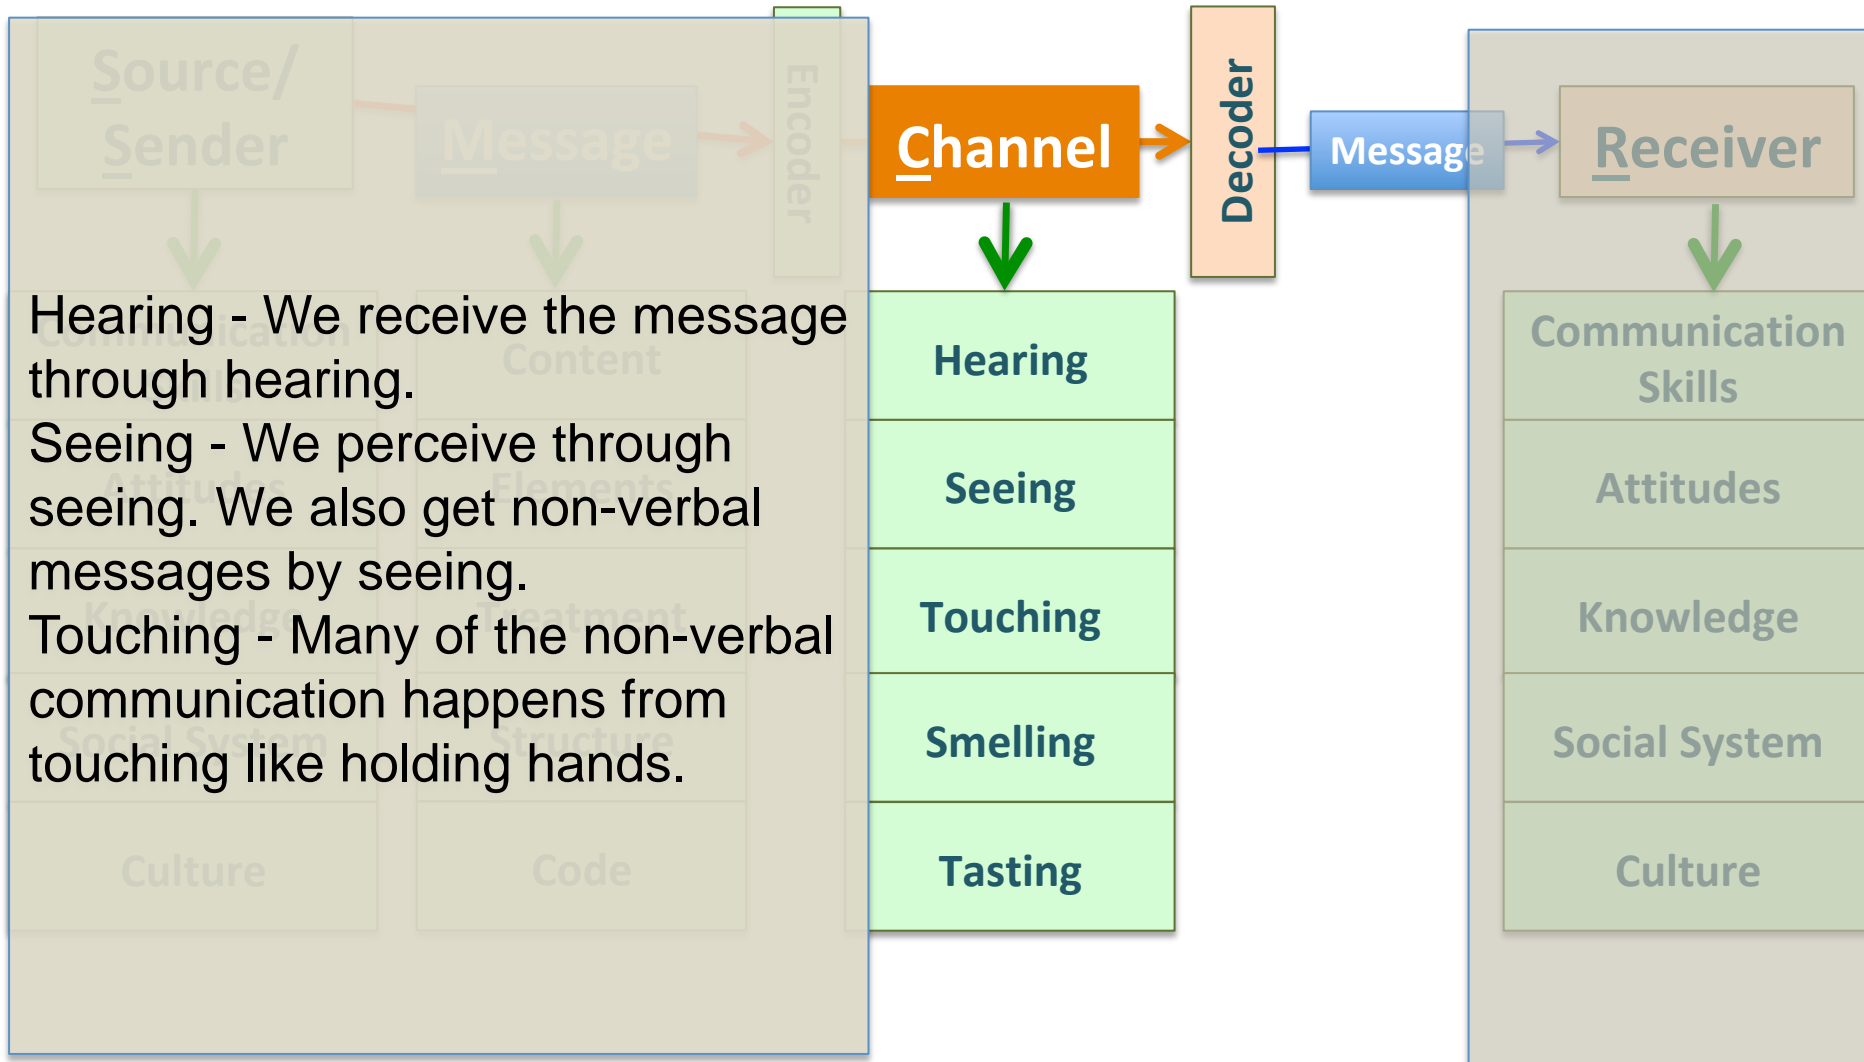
Source/ Sender

Message

Encoder

Channel

Decoder

Message

Receiver

Hearing - We receive the message through hearing.
Seeing - We perceive through seeing. We also get non-verbal messages by seeing.
Touching - Many of the non-verbal communication happens from touching like holding hands.

Communication Skills | Content
Attitudes | Elements
Knowledge | Treatment
Social System | Structure
Culture | Code

Hearing
Seeing
Touching
Smelling
Tasting

Communication Skills
Attitudes
Knowledge
Social System
Culture